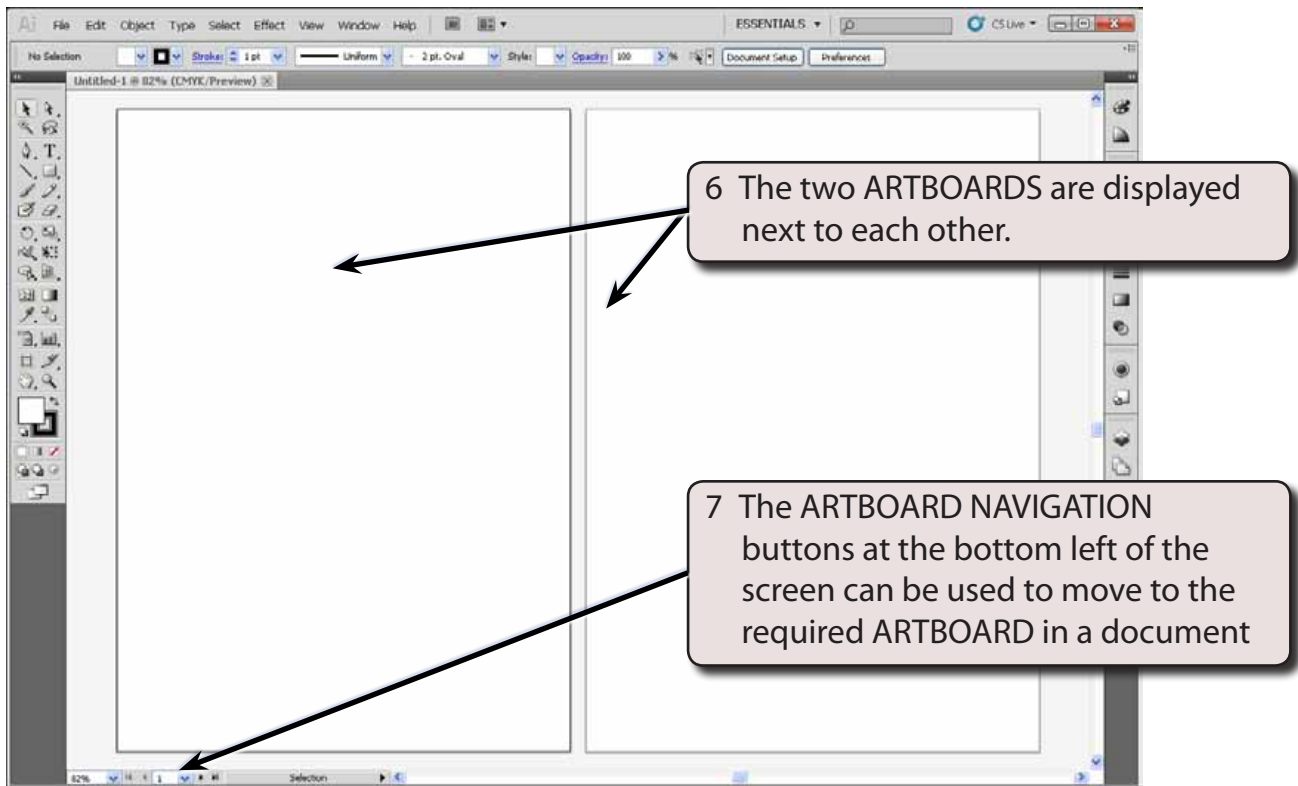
Ai File Edit Object Type Select Effect View Window Help

ESSENTIALS ▾

CS Live ▾

No Selection Stroke: 1 pt Uniform 2 pt. Oval Style: Opacity: 100 % Document Setup Preferences

Untitled-1 @ 82% (CMYK/Preview)

6 The two ARTBOARDS are displayed next to each other.

7 The ARTBOARD NAVIGATION buttons at the bottom left of the screen can be used to move to the required ARTBOARD in a document

82% 1 Selection